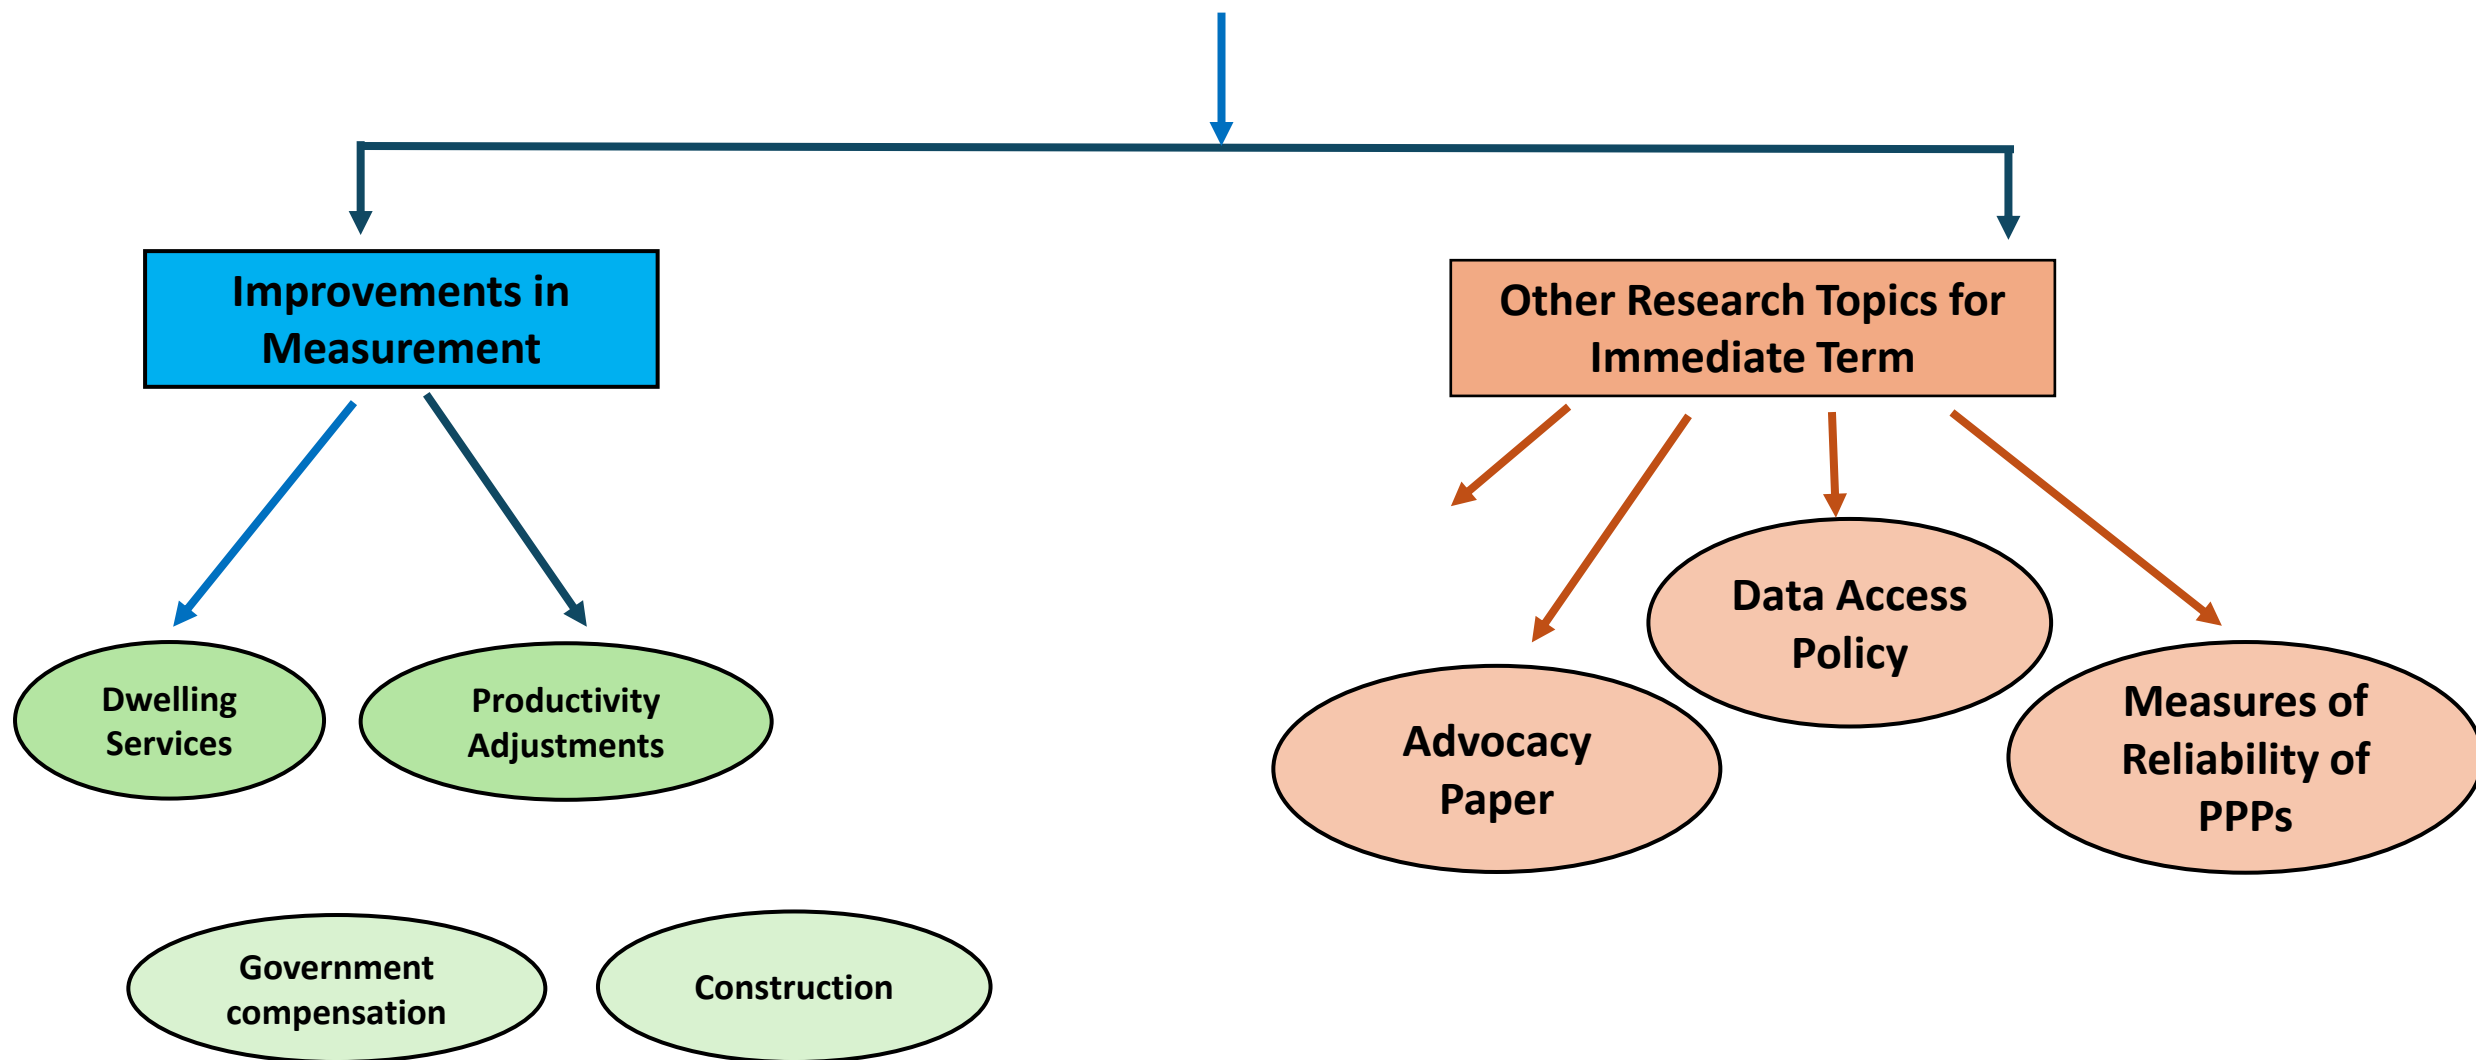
Improvements in Measurement

Other Research Topics for Immediate Term

Dwelling Services

Productivity Adjustments

Data Access Policy

Advocacy Paper

Measures of Reliability of PPPs

Government compensation

Construction